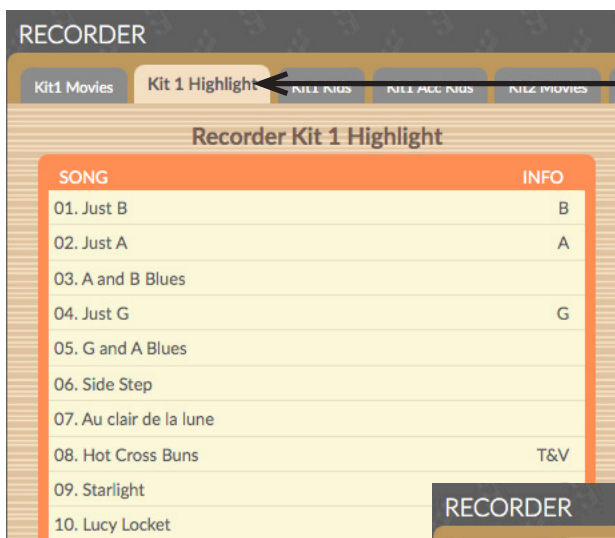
RECORDER

Kit1 Movies | Kit 1 Highlight | Kit1 Kids | Kit1 Acc Kids | Kit2 Movies

Recorder Kit 1 Highlight

| SONG | INFO |
|---|---|
| 01. Just B | B |
| 02. Just A | A |
| 03. A and B Blues | |
| 04. Just G | G |
| 05. G and A Blues | |
| 06. Side Step | |
| 07. Au clair de la lune | |
| 08. Hot Cross Buns | T&V |
| 09. Starlight | |
| 10. Lucy Locket | |

RECORDER